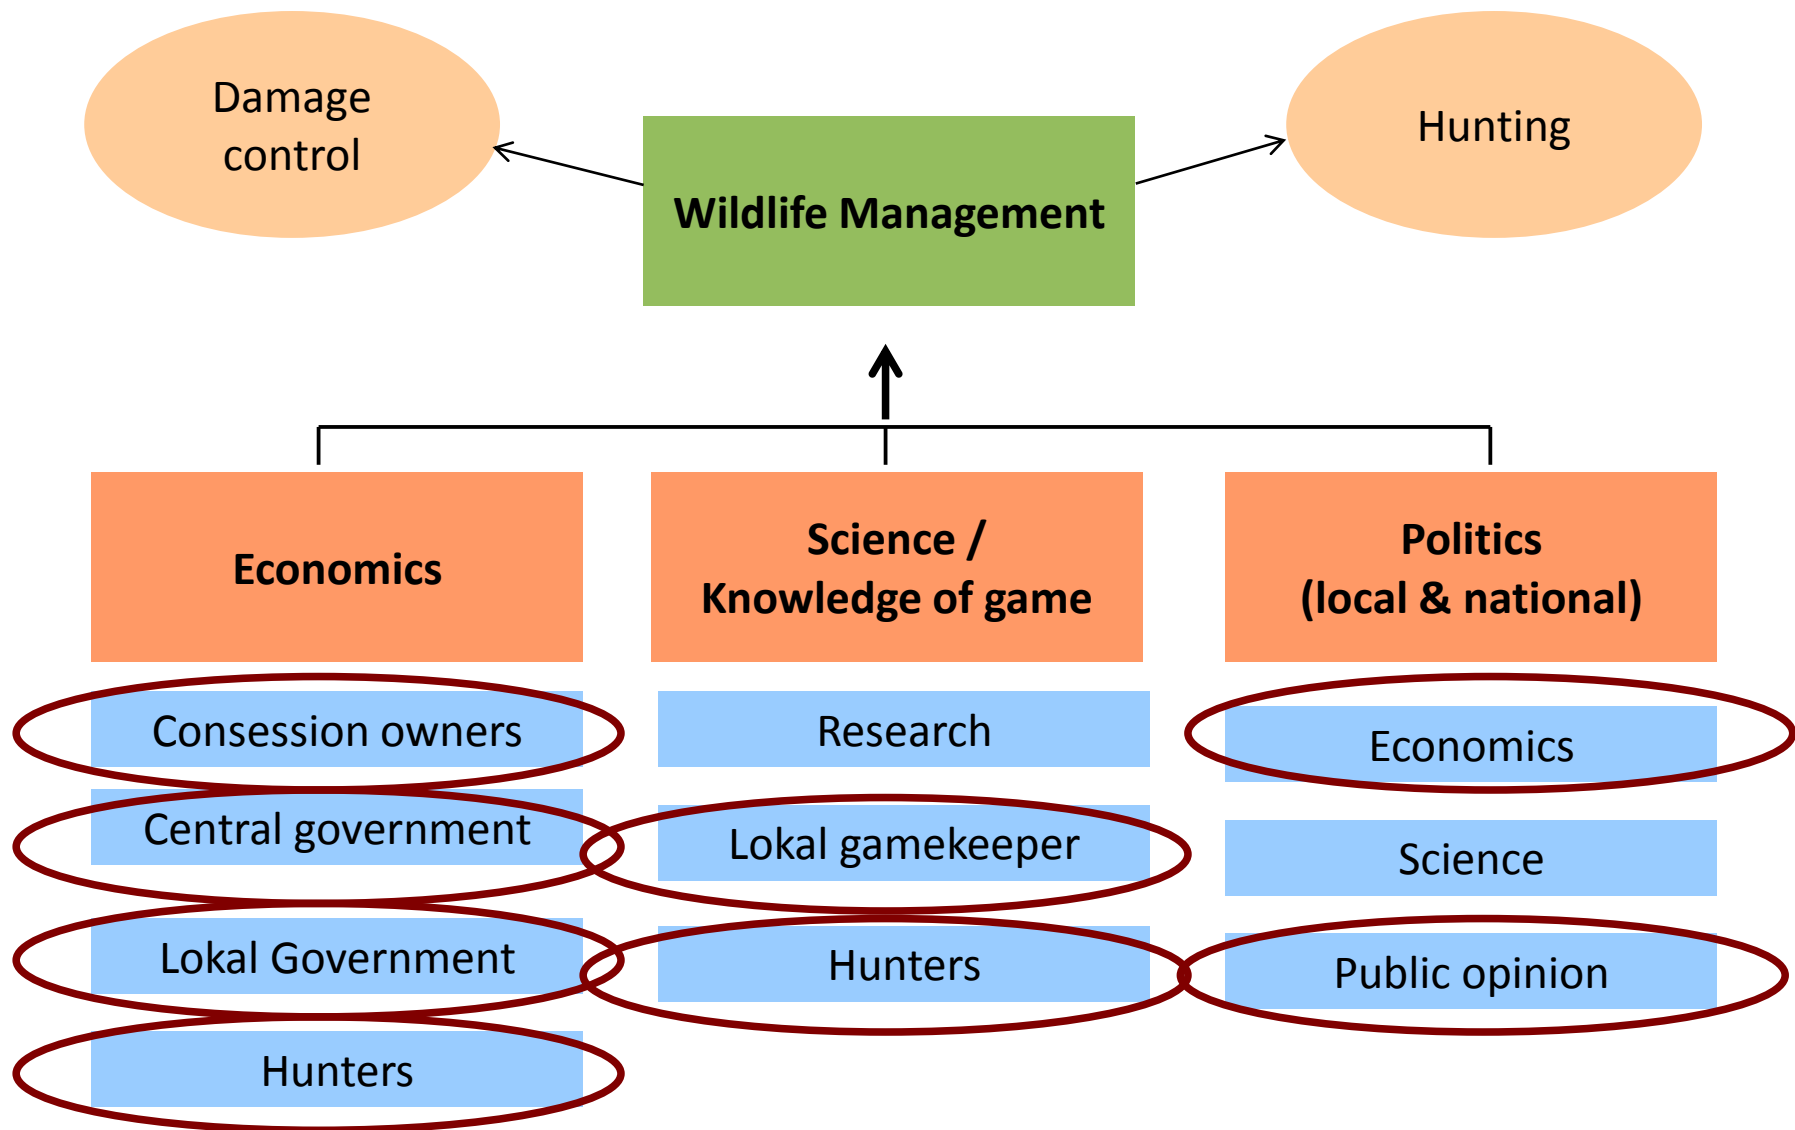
Damage control

Wildlife Management

Hunting

Economics

Science / Knowledge of game

Politics (local & national)

Consession owners

Central government

Lokal Government

Hunters

Research

Lokal gamekeeper

Hunters

Economics

Science

Public opinion